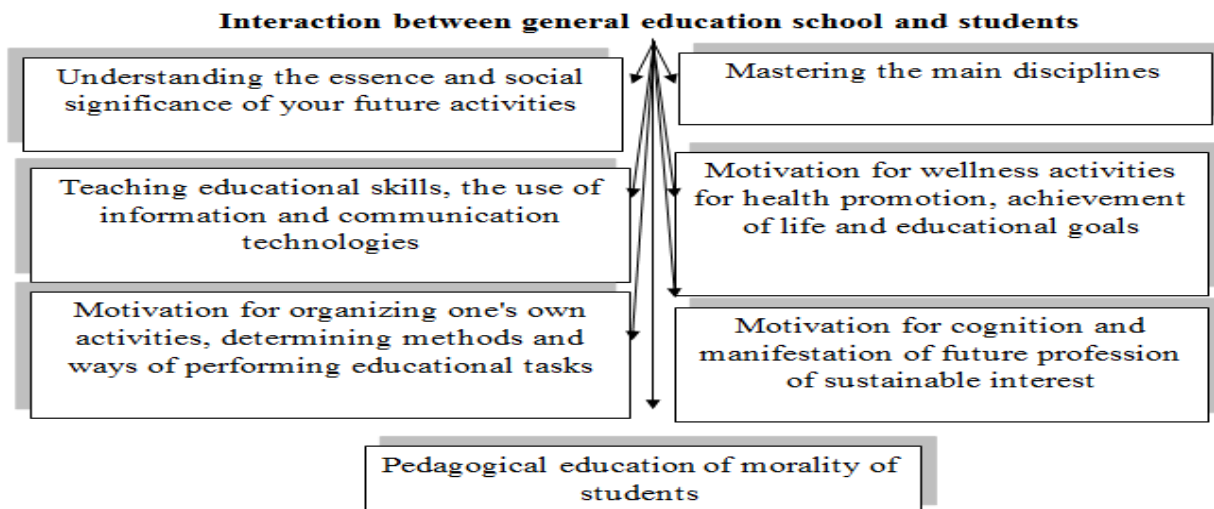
Interaction between general education school and students

Understanding the essence and social significance of your future activities

Mastering the main disciplines

Teaching educational skills, the use of information and communication technologies

Motivation for wellness activities for health promotion, achievement of life and educational goals

Motivation for organizing one's own activities, determining methods and ways of performing educational tasks

Motivation for cognition and manifestation of future profession of sustainable interest

Pedagogical education of morality of students